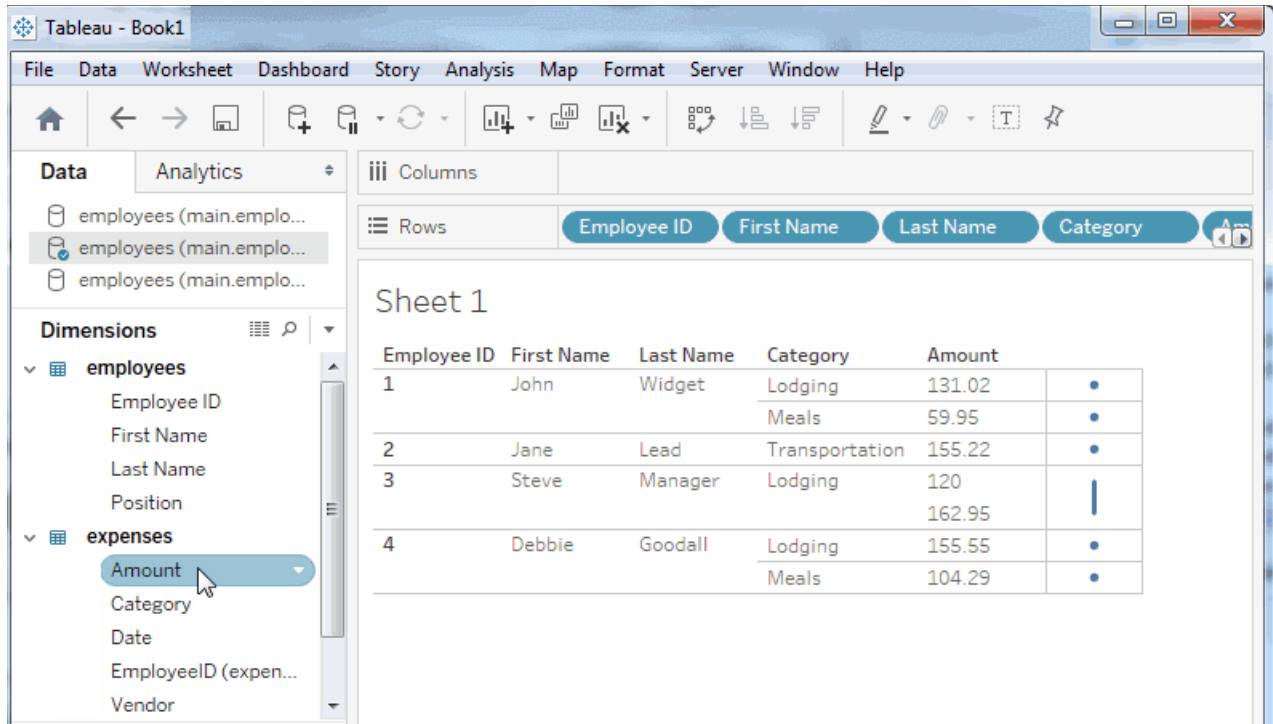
Tableau - Book1

File Data Worksheet Dashboard Story Analysis Map Format Server Window Help

Data Analytics

employees (main.emplo...
employees (main.emplo...
employees (main.emplo...

Dimensions

employees
Employee ID
First Name
Last Name
Position
expenses
Amount
Category
Date
EmployeeID (expen...
Vendor

Columns

Rows Employee ID First Name Last Name Category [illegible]

Sheet 1

| Employee ID | First Name | Last Name | Category | Amount |
|---|---|---|---|---|
| 1 | John | Widget | Lodging | 131.02 |
| | | | Meals | 59.95 |
| 2 | Jane | Lead | Transportation | 155.22 |
| 3 | Steve | Manager | Lodging | 120 |
| | | | | 162.95 |
| 4 | Debbie | Goodall | Lodging | 155.55 |
| | | | Meals | 104.29 |